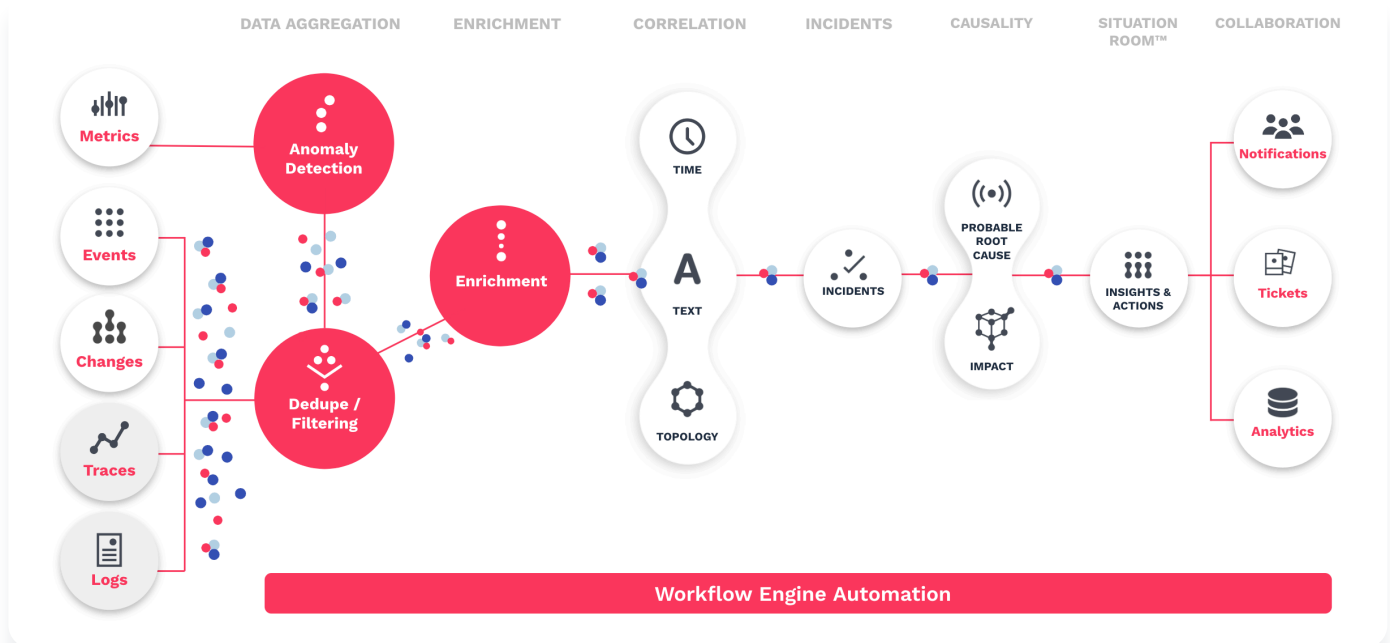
DATA AGGREGATION ENRICHMENT CORRELATION INCIDENTS CAUSALITY SITUATION ROOM™ COLLABORATION

Metrics

Events

Changes

Traces

Logs

Anomaly Detection

Dedupe / Filtering

Enrichment

TIME

A

TEXT

TOPOLOGY

INCIDENTS

PROBABLE ROOT CAUSE

IMPACT

INSIGHTS & ACTIONS

Notifications

Tickets

Analytics

Workflow Engine Automation